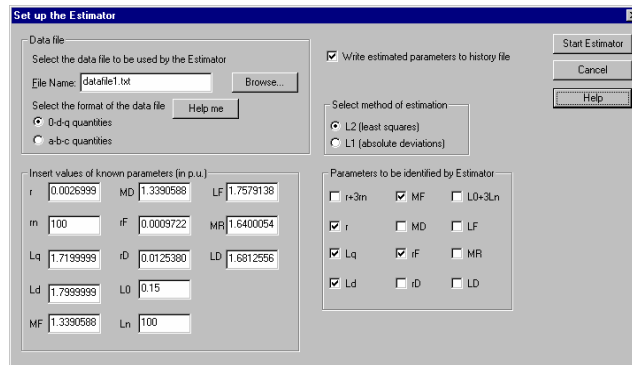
Set up the Estimator

Data file
Select the data file to be used by the Estimator
File Name: datafile1.txt
Browse...
Select the format of the data file
Help me
0-d-q quantities
a-b-c quantities

Write estimated parameters to history file

Start Estimator
Cancel
Help

Select method of estimation
L2 (least squares)
L1 (absolute deviations)

Insert values of known parameters (in p.u.)
r 0.0026999
MD 1.3390588
LF 1.7579138
rn 100
rF 0.0009722
MR 1.6400054
Lq 1.7199999
rD 0.0125380
LD 1.6812556
Ld 1.7999999
L0 0.15
MF 1.3390588
Ln 100

Parameters to be identified by Estimator
r+3rn
MF
L0+3Ln
r
MD
LF
Lq
rF
MR
Ld
rD
LD